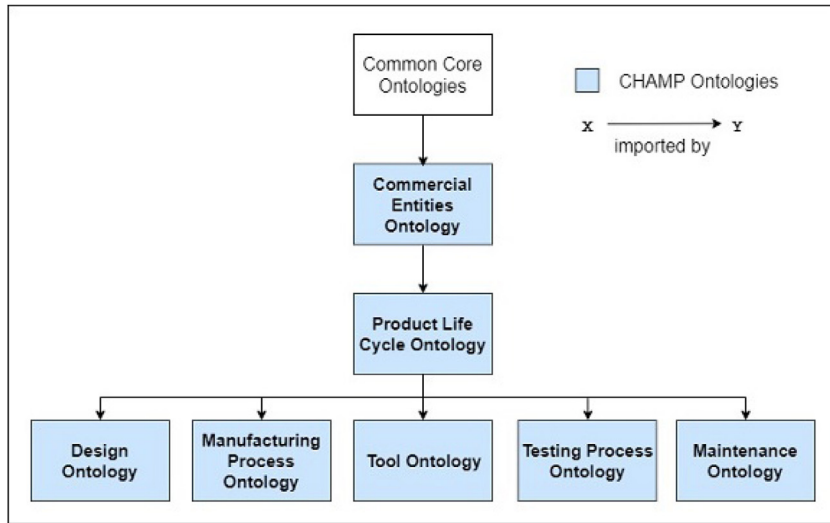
Common Core Ontologies

CHAMP Ontologies

X Y
imported by

Commercial Entities Ontology

Product Life Cycle Ontology

Design Ontology

Manufacturing Process Ontology

Tool Ontology

Testing Process Ontology

Maintenance Ontology